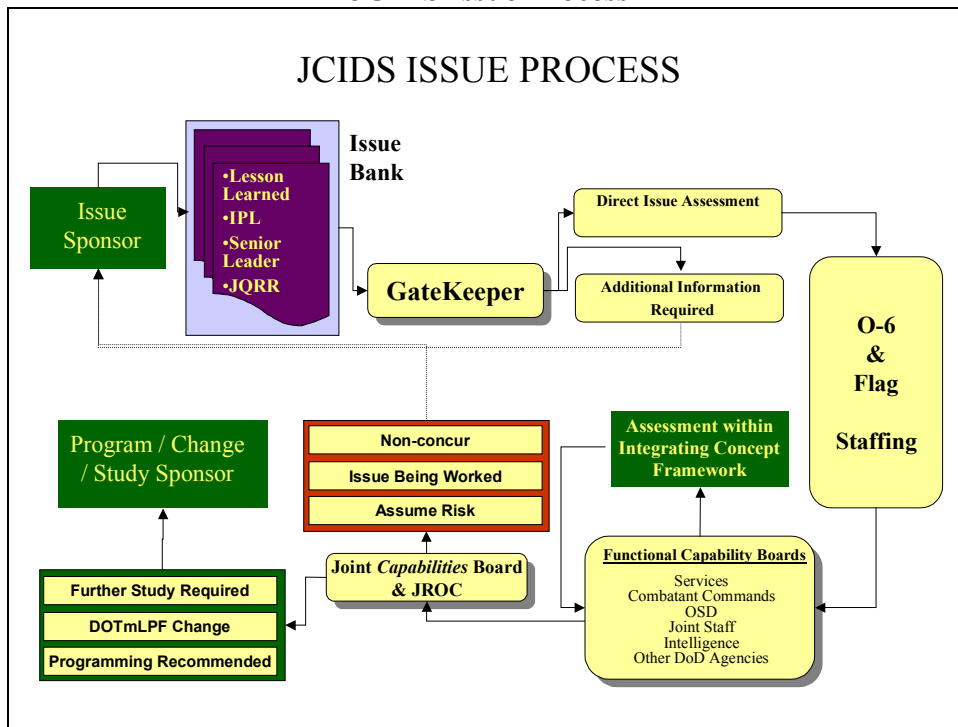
JCIDS ISSUE PROCESS

Issue Sponsor

Issue Bank

•Lesson Learned
•IPL
•Senior Leader
•JQRR

GateKeeper

Direct Issue Assessment

Additional Information Required

O-6
&
Flag

Staffing

Program / Change / Study Sponsor

Non-concur

Issue Being Worked

Assume Risk

Assessment within Integrating Concept Framework

Joint *Capabilities* Board & JROC

Functional Capability Boards

Services
Combatant Commands
OSD
Joint Staff
Intelligence
Other DoD Agencies

Further Study Required

DOTmLPF Change

Programming Recommended